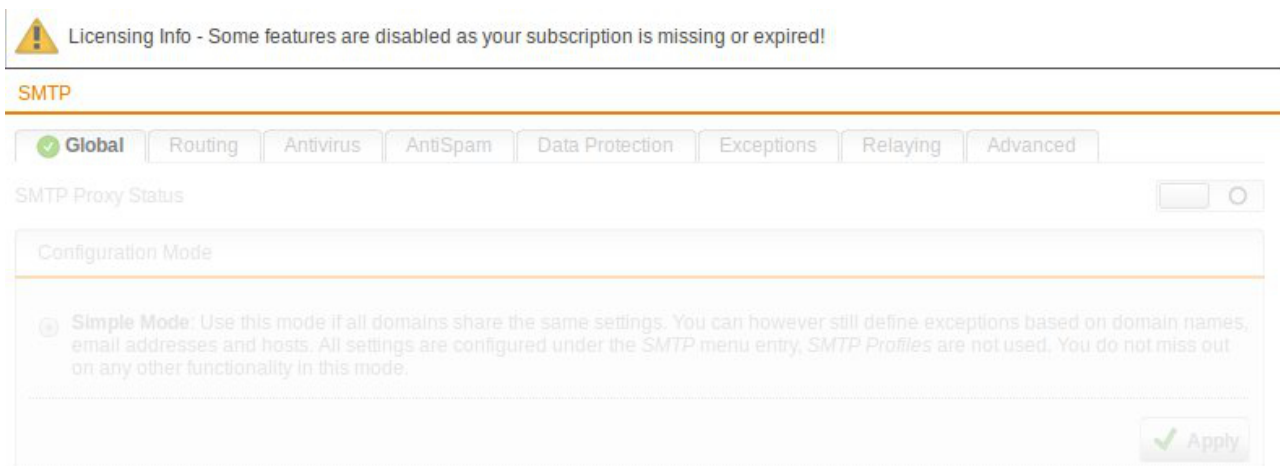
Licensing Info - Some features are disabled as your subscription is missing or expired!

SMTP

Global | Routing | Antivirus | AntiSpam | Data Protection | Exceptions | Relaying | Advanced

SMTP Proxy Status

Configuration Mode

Simple Mode: Use this mode if all domains share the same settings. You can however still define exceptions based on domain names, email addresses and hosts. All settings are configured under the *SMTP* menu entry, *SMTP Profiles* are not used. You do not miss out on any other functionality in this mode.

Apply